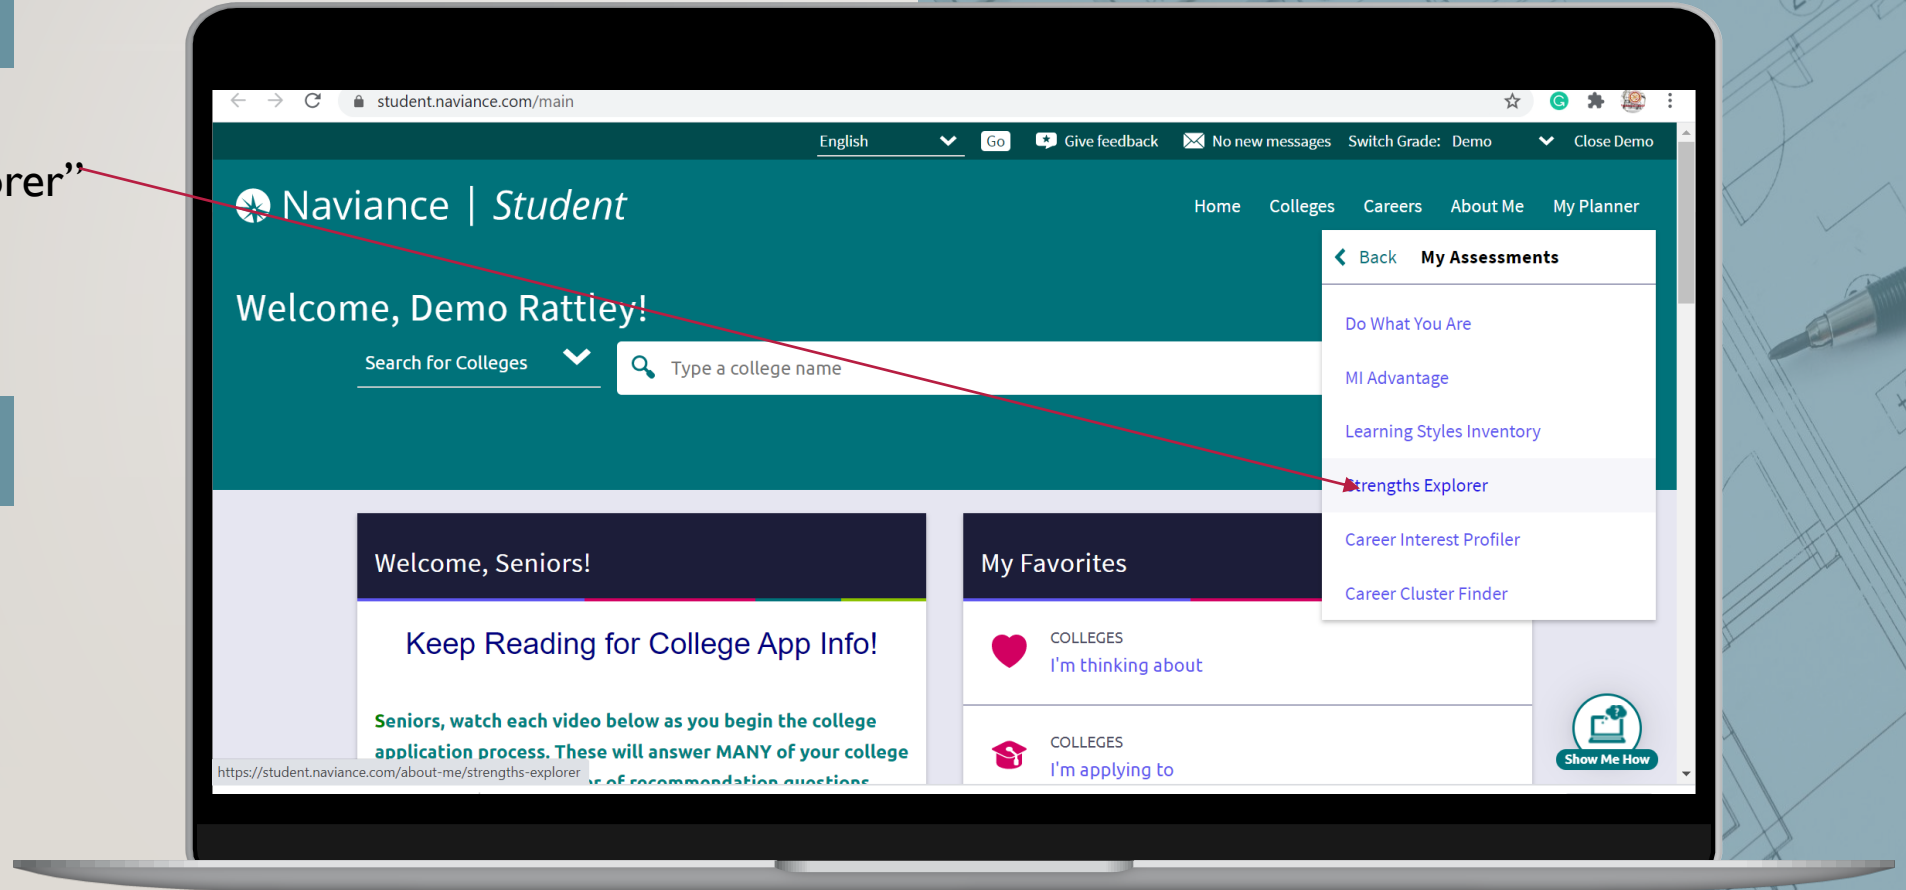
rer”

student.naviance.com/main

English Go Give feedback No new messages Switch Grade: Demo Close Demo

Naviance | Student

Home Colleges Careers About Me My Planner

Back My Assessments

Do What You Are

MI Advantage

Learning Styles Inventory

Strengths Explorer

Career Interest Profiler

Career Cluster Finder

Welcome, Demo Rattley!

Search for Colleges

Type a college name

Welcome, Seniors!

Keep Reading for College App Info!

Seniors, watch each video below as you begin the college application process. These will answer MANY of your college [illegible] of recommendation questions

My Favorites

COLLEGES
I'm thinking about

COLLEGES
I'm applying to

Show Me How

https://student.naviance.com/about-me/strengths-explorer